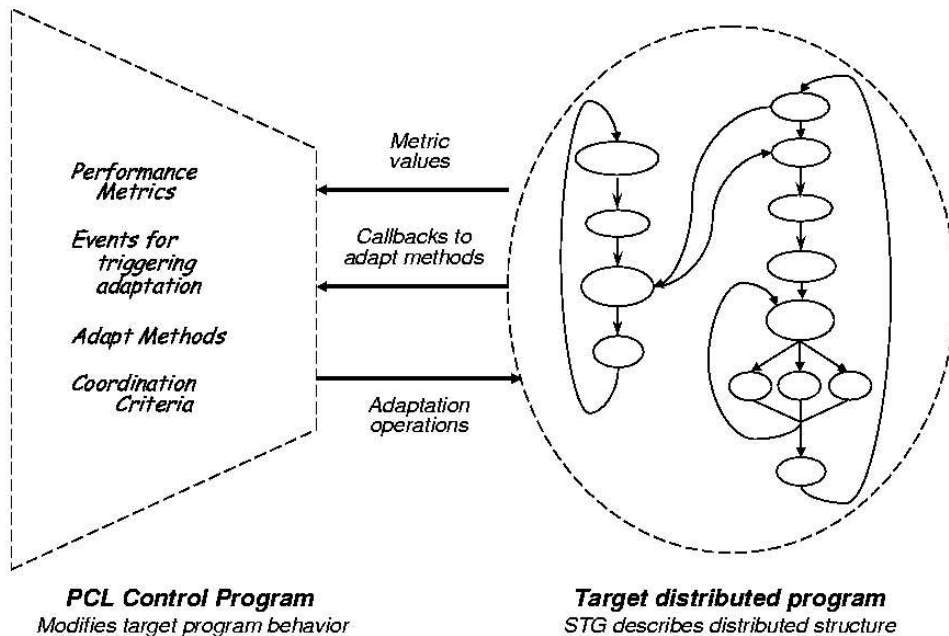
Performance Metrics

Events for triggering adaptation

Adapt Methods

Coordination Criteria

Metric values

Callbacks to adapt methods

Adaptation operations

PCL Control Program
Modifies target program behavior

Target distributed program
STG describes distributed structure